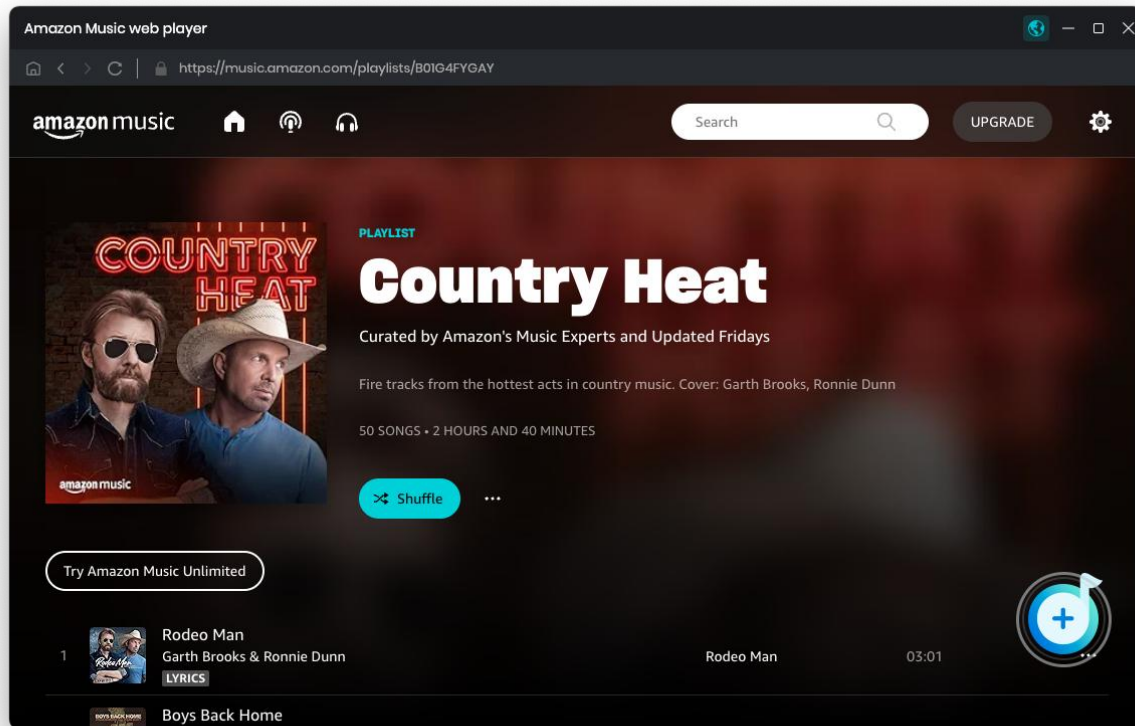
Amazon Music web player

https://music.amazon.com/playlists/B01G4FYGAY

amazon music

Search

UPGRADE

COUNTRY HEAT

amazon music

PLAYLIST

Country Heat

Curated by Amazon's Music Experts and Updated Fridays

Fire tracks from the hottest acts in country music. Cover: Garth Brooks, Ronnie Dunn

50 SONGS • 2 HOURS AND 40 MINUTES

Shuffle

Try Amazon Music Unlimited

1 Rodeo Man
Garth Brooks & Ronnie Dunn
LYRICS
Rodeo Man 03:01

BOYS BACK HOME
Boys Back Home